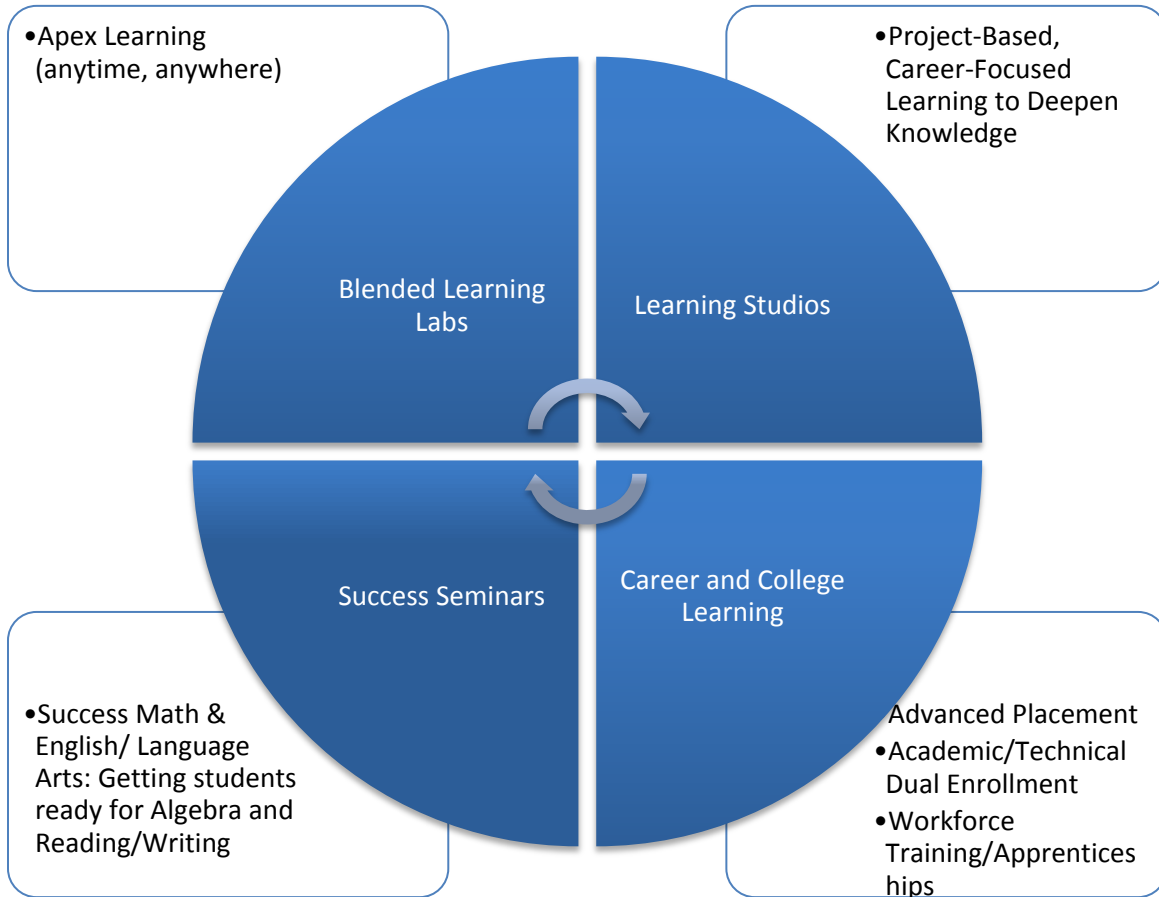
•Apex Learning (anytime, anywhere)

•Project-Based, Career-Focused Learning to Deepen Knowledge

Blended Learning Labs

Learning Studios

Success Seminars

Career and College Learning

•Success Math & English/ Language Arts: Getting students ready for Algebra and Reading/Writing

Advanced Placement
•Academic/Technical Dual Enrollment
•Workforce Training/Apprentices hips